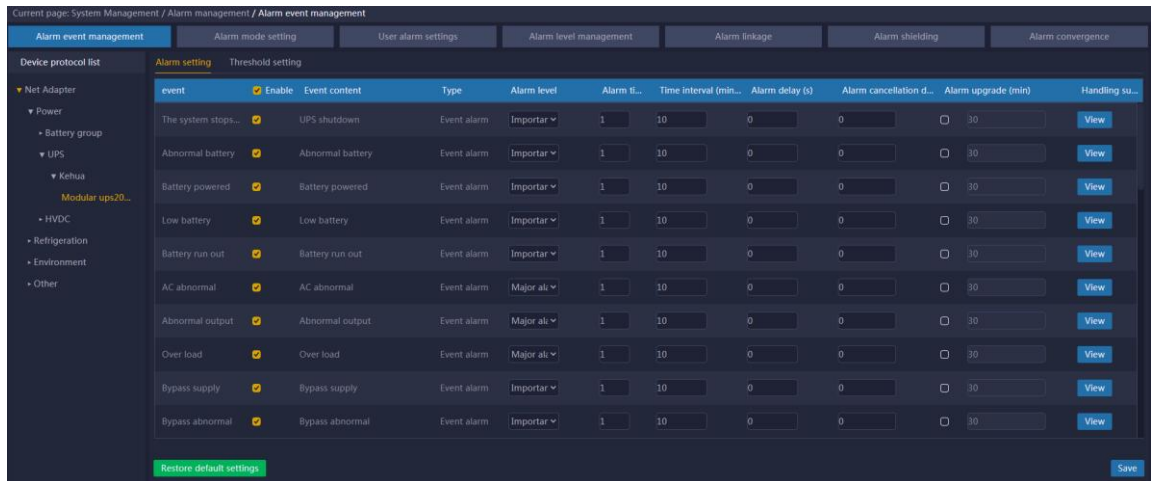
Current page: System Management / Alarm management / Alarm event management

Alarm event management | Alarm mode setting | User alarm settings | Alarm level management | Alarm linkage | Alarm shielding | Alarm convergence

Device protocol list

Alarm setting | Threshold setting

▾ Net Adapter
▾ Power
▸ Battery group
▾ UPS
▾ Kehua
Modular ups20...
▸ HVDC
▸ Refrigeration
▸ Environment
▸ Other

| event | Enable | Event content | Type | Alarm level | Alarm ti... | Time interval (min... | Alarm delay (s) | Alarm cancellation d... | Alarm upgrade (min) | Handling su... |
|---|---|---|---|---|---|---|---|---|---|---|
| The system stops... | | UPS shutdown | Event alarm | Importar | 1 | 10 | 0 | 0 | 30 | View |
| Abnormal battery | | Abnormal battery | Event alarm | Importar | 1 | 10 | 0 | 0 | 30 | View |
| Battery powered | | Battery powered | Event alarm | Importar | 1 | 10 | 0 | 0 | 30 | View |
| Low battery | | Low battery | Event alarm | Importar | 1 | 10 | 0 | 0 | 30 | View |
| Battery run out | | Battery run out | Event alarm | Importar | 1 | 10 | 0 | 0 | 30 | View |
| AC abnormal | | AC abnormal | Event alarm | Major ala | 1 | 10 | 0 | 0 | 30 | View |
| Abnormal output | | Abnormal output | Event alarm | Major ala | 1 | 10 | 0 | 0 | 30 | View |
| Over load | | Over load | Event alarm | Major ala | 1 | 10 | 0 | 0 | 30 | View |
| Bypass supply | | Bypass supply | Event alarm | Importar | 1 | 10 | 0 | 0 | 30 | View |
| Bypass abnormal | | Bypass abnormal | Event alarm | Importar | 1 | 10 | 0 | 0 | 30 | View |

Restore default settings

Save